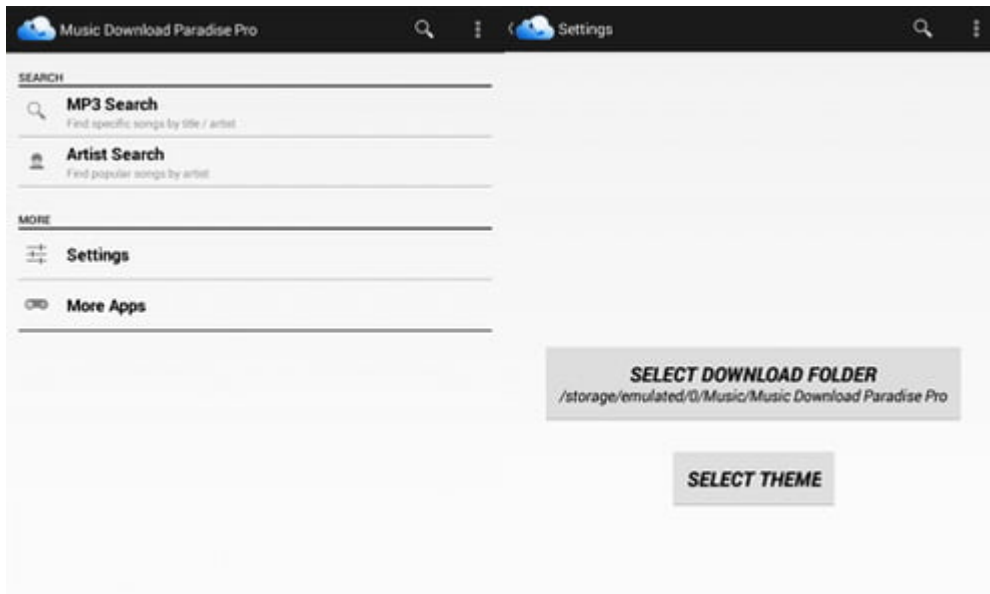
Music Download Paradise Pro

SEARCH

MP3 Search
Find specific songs by title / artist

Artist Search
Find popular songs by artist

MORE

Settings

More Apps

Settings

SELECT DOWNLOAD FOLDER
/storage/emulated/0/Music/Music Download Paradise Pro

SELECT THEME